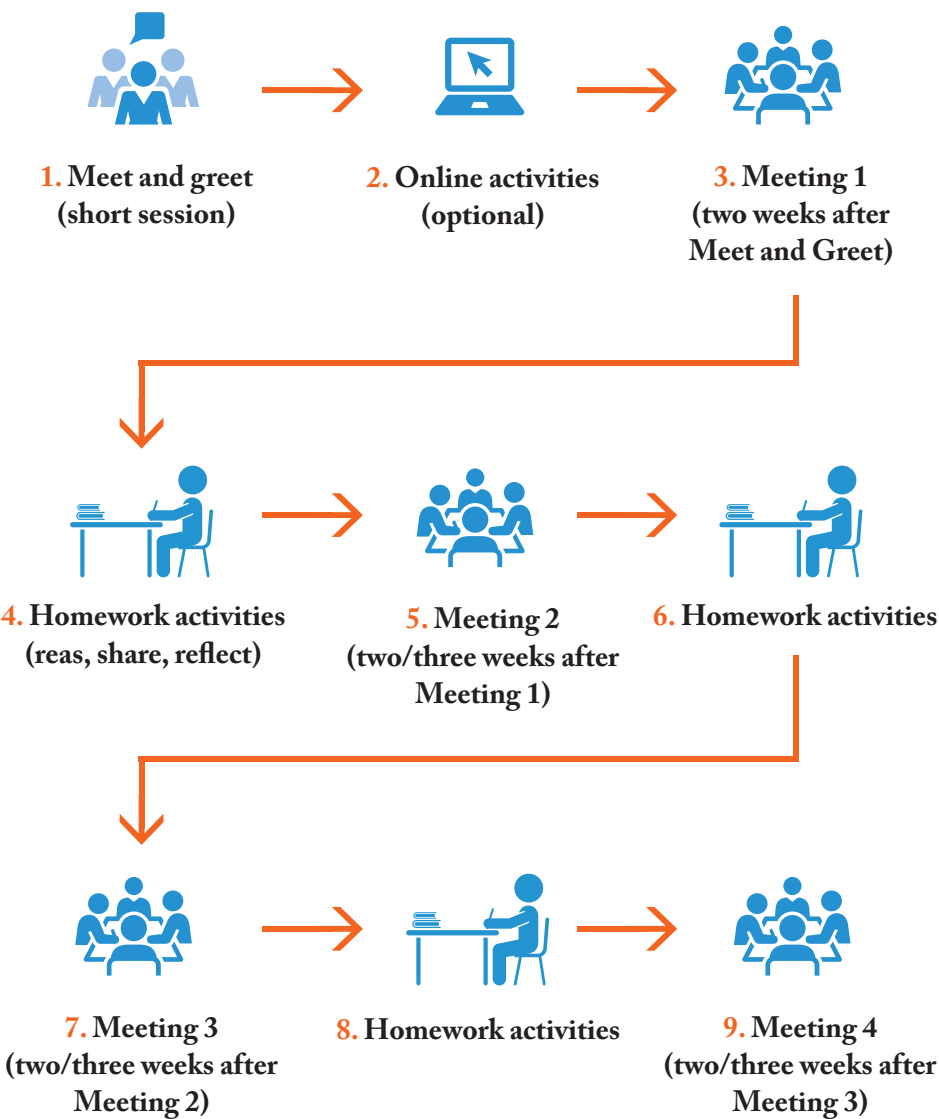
1. Meet and greet (short session)

2. Online activities (optional)

3. Meeting 1 (two weeks after Meet and Greet)

4. Homework activities (reas, share, reflect)

5. Meeting 2 (two/three weeks after Meeting 1)

6. Homework activities

7. Meeting 3 (two/three weeks after Meeting 2)

8. Homework activities

9. Meeting 4 (two/three weeks after Meeting 3)